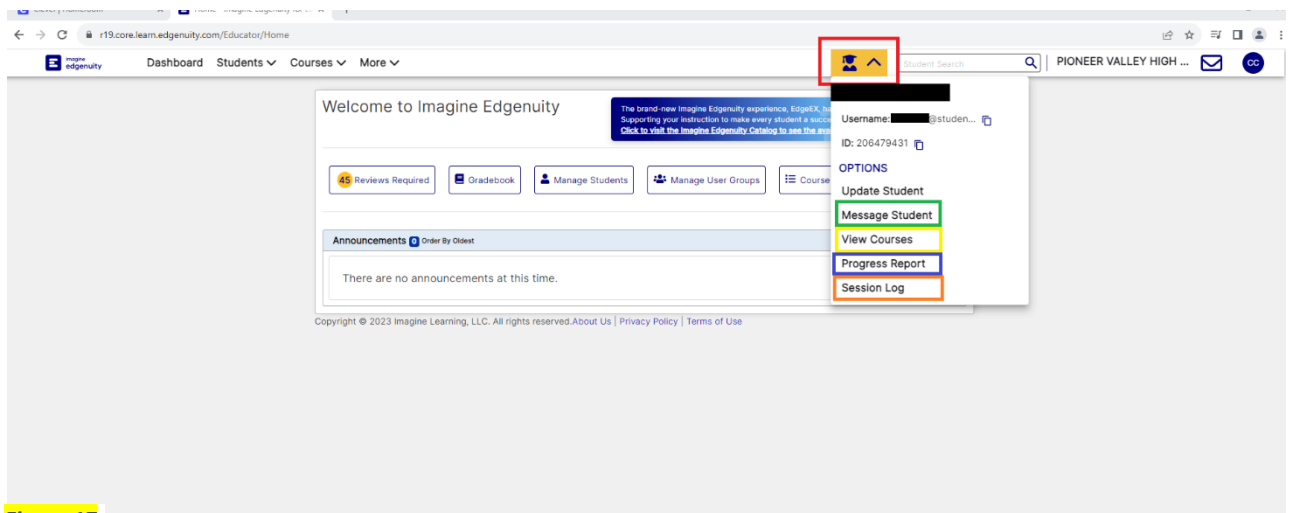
r19.core.learn.edgenuity.com/Educator/Home

imagine edgenuity

Dashboard Students Courses More

Student Search

PIONEER VALLEY HIGH ...

CC

Welcome to Imagine Edgenuity

The brand-new Imagine Edgenuity experience, EdgeEX, ha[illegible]
Supporting your instruction to make every student a succe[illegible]
Click to visit the Imagine Edgenuity Catalog to see the ava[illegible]

45 Reviews Required

Gradebook

Manage Students

Manage User Groups

Course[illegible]

Announcements 0 Order By Oldest

There are no announcements at this time.

Copyright © 2023 Imagine Learning, LLC. All rights reserved. About Us | Privacy Policy | Terms of Use

Username: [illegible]@studen...

ID: 206479431

OPTIONS

Update Student

Message Student

View Courses

Progress Report

Session Log

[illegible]